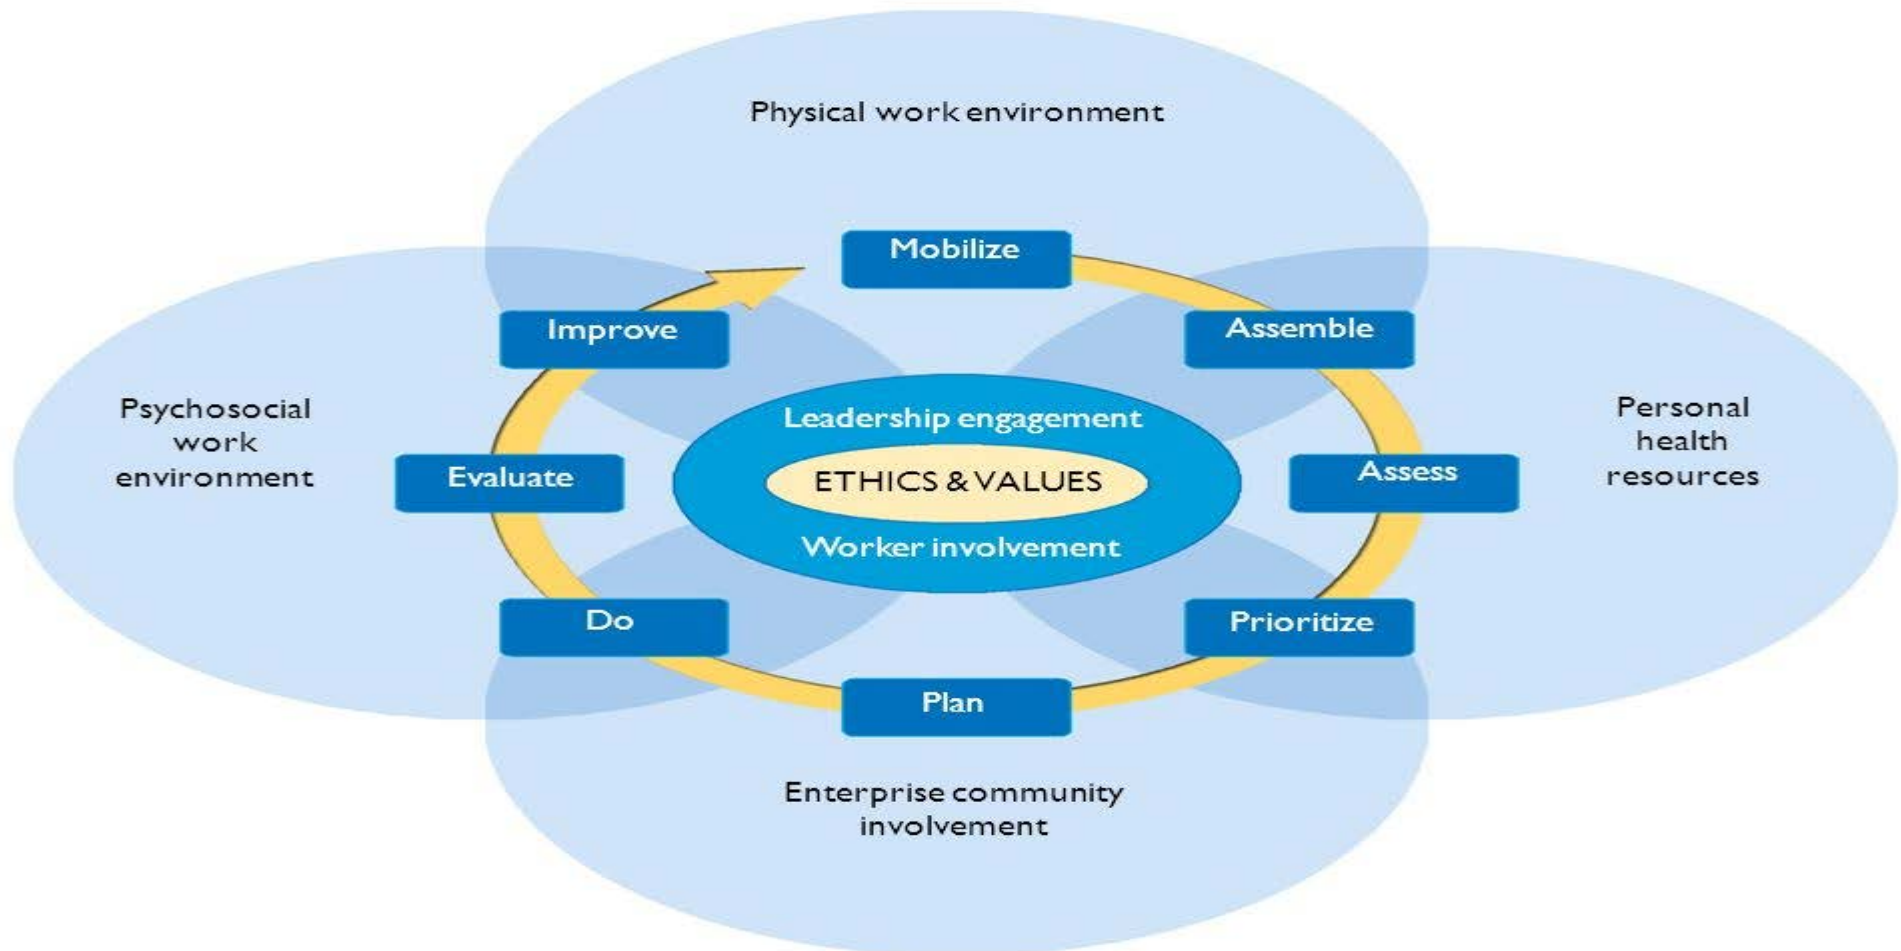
Physical work environment

Psychosocial work environment

Personal health resources

Enterprise community involvement

Mobilize

Assemble

Assess

Prioritize

Plan

Do

Evaluate

Improve

Leadership engagement

ETHICS & VALUES

Worker involvement